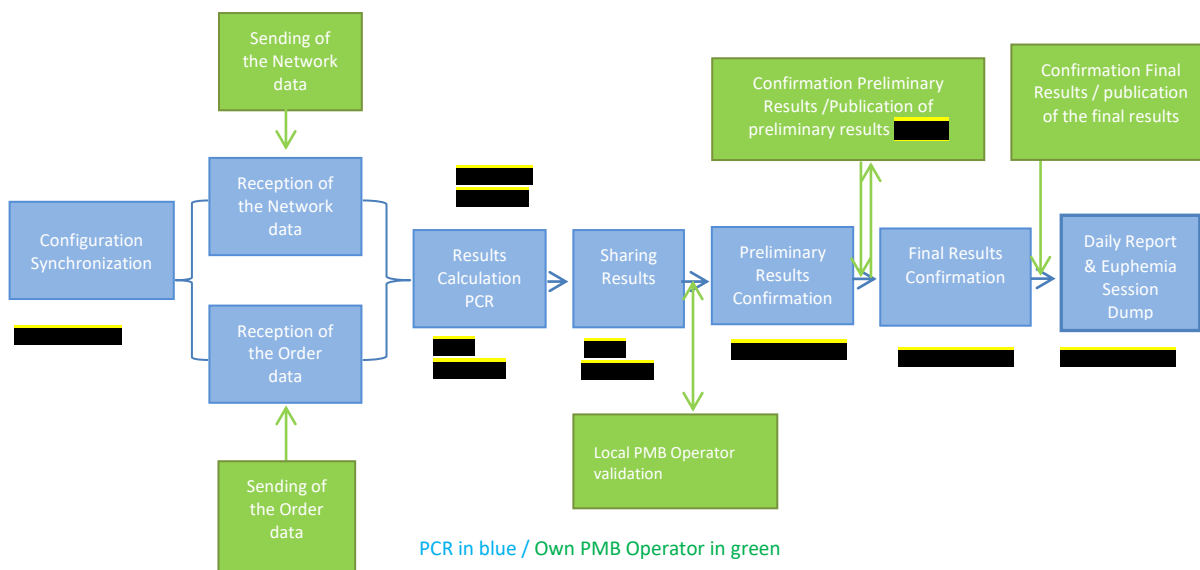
Sending of the Network data

Configuration Synchronization

Reception of the Network data

Reception of the Order data

Sending of the Order data

Results Calculation PCR

Sharing Results

Local PMB Operator validation

Confirmation Preliminary Results /Publication of preliminary results

Preliminary Results Confirmation

Final Results Confirmation

Confirmation Final Results / publication of the final results

Daily Report & Euphemia Session Dump

PCR in blue / Own PMB Operator in green